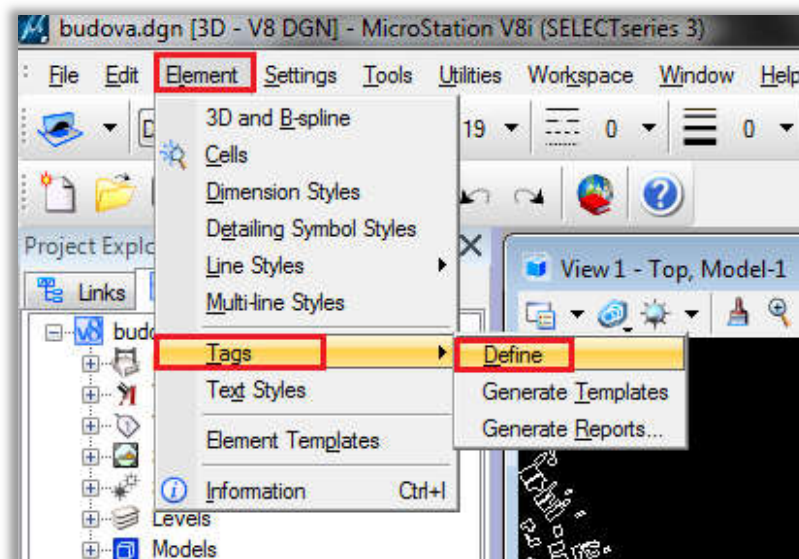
budova.dgn [3D - V8 DGN] - MicroStation V8i (SELECTseries 3)

File Edit Element Settings Tools Utilities Workspace Window Help

19 0 0

3D and B-spline
Cells
Dimension Styles
Detailing Symbol Styles
Line Styles
Multi-line Styles
Tags
Text Styles
Element Templates
Information Ctrl+I

Define
Generate Templates
Generate Reports...

Project Explo

Links

budo

Levels
Models

View 1 - Top, Model-1